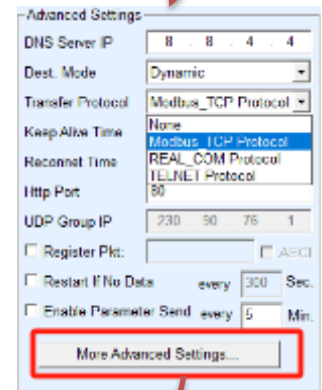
Advanced Settings
DNS Server IP 8 . 8 . 4 . 4
Dest. Mode Dynamic
Transfer Protocol Modbus_TCP Protocol
Keep Alive Time
None
Modbus_TCP Protocol
Reconnect Time
REAL_COM Protocol
TELNET Protocol
Http Port 80
UDP Group IP 230 . 90 . 76 . 1
Register Pkt: ASCI
Restart If No Data every 300 Sec.
Enable Parameter Send every 5 Min.
More Advanced Settings...